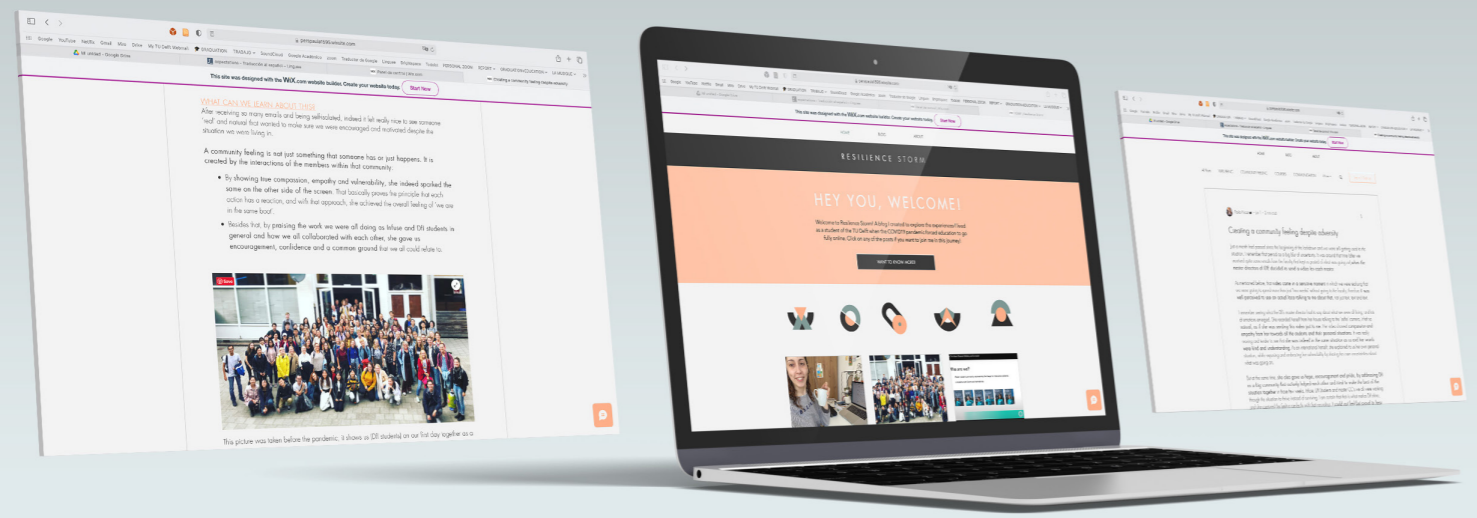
This site was designed with the WiX.com website builder. Create your website today. Start Now

WHAT CAN WE LEARN ABOUT THIS?

After receiving so many emails and being selfisolated, indeed it felt really nice to see someone "real" and natural that wanted to make sure we were encouraged and motivated despite the situation we were living in.

A community feeling is not just something that someone has or just happens. It is created by the interactions of the members within that community.

- By showing true compassion, empathy and vulnerability, she indeed sparked the same on the other side of the screen. That basically proves the principle that each action has a reaction, and with that approach, she achieved the overall feeling of 'we are in the same boat'.
- Besides that, by praising the work we were all doing as tefuse and DI students in general and how we all collaborated with each other, she gave us encouragement, confidence and a common ground that we all could relate to.

This picture was taken before the pandemic, it shows us (DI students) on our first day together as a

This site was designed with the WiX.com website builder. Create your website today. Start Now

HOME BLOG ABOUT

RESILIENCE STORM

HEY YOU, WELCOME!

Welcome to Resilience Storm! A blog I created to explore the experiences I lived as a student of the TU Delft when the COVID19 pandemic forced education to go fully online. Click on any of the posts if you want to join me in this journey.

WANT TO KNOW MORE?

Who am I?

Creating a community feeling despite adversity